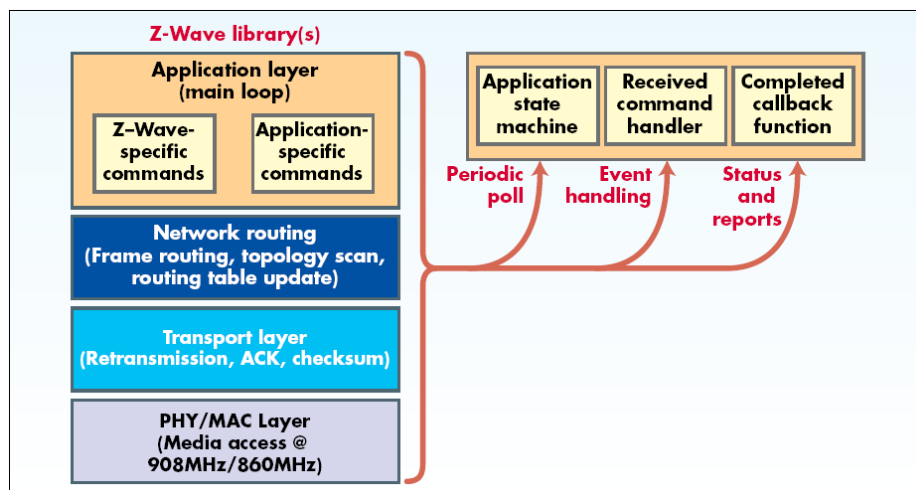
Z-Wave library(s)

Application layer
(main loop)

Z-Wave-specific commands

Application-specific commands

Network routing
(Frame routing, topology scan, routing table update)

Transport layer
(Retransmission, ACK, checksum)

PHY/MAC Layer
(Media access @ 908MHz/860MHz)

Application state machine

Received command handler

Completed callback function

Periodic poll

Event handling

Status and reports